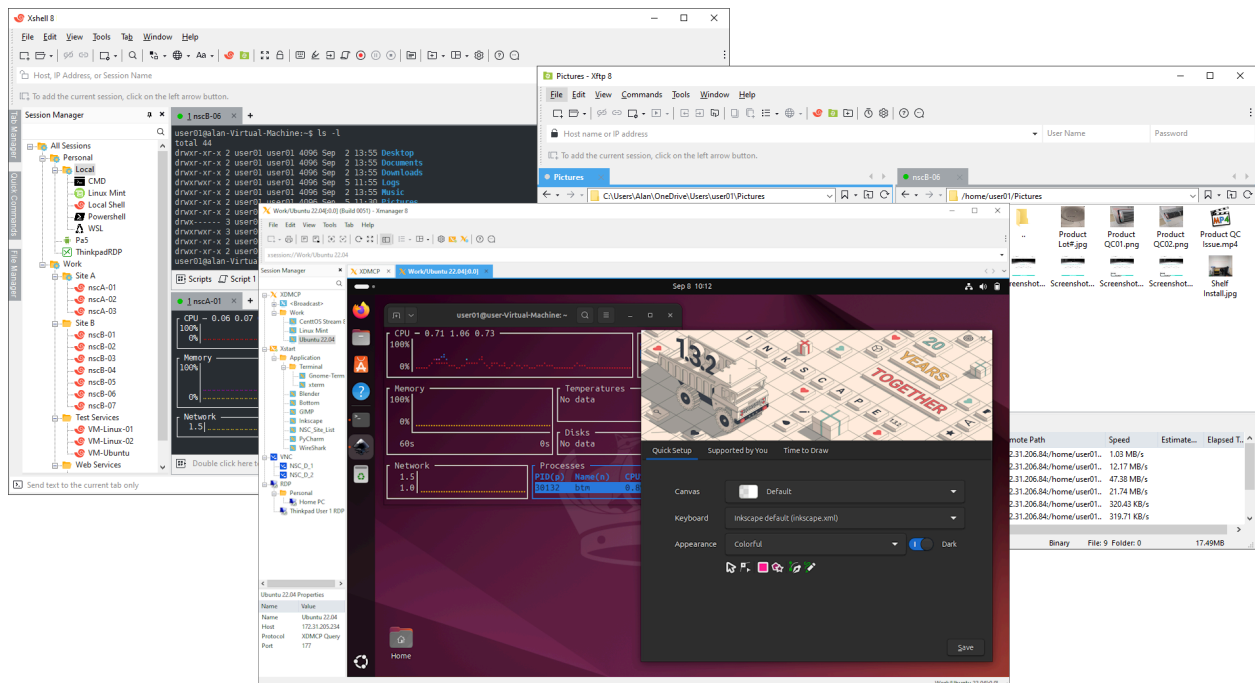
Xshell 8

File Edit View Tools Tab Window Help

Host, IP Address, or Session Name

To add the current session, click on the left arrow button.

Session Manager

All Sessions
Personal
Local
CMD
Linux Mint
Local Shell
Powershell
WSL
Pa5
ThinkpadRDP
Work
Site A
nscA-01
nscA-02
nscA-03
Site B
nscB-01
nscB-02
nscB-03
nscB-04
nscB-05
nscB-06
nscB-07
Test Services
VM-Linux-01
VM-Linux-02
VM-Ubuntu
Web Services

Send text to the current tab only

1 nscB-06

user01@alan-Virtual-Machine:~$ ls -l
total 44
drwxr-xr-x 2 user01 user01 4096 Sep 2 13:55 Desktop
drwxr-xr-x 2 user01 user01 4096 Sep 2 13:55 Documents
drwxr-xr-x 2 user01 user01 4096 Sep 2 13:55 Downloads
drwxrwxr-x 2 user01 user01 4096 Sep 5 11:55 Logs
drwxr-xr-x 2 user01 user01 4096 Sep 2 13:55 Music
drwxr-xr-x 2 user01 user01 4096 Sep 2 13:55 Pictures
drwxr-xr-x
drwxr-xr-x
drwx------
drwxrwxr-x
drwxr-xr-x
user01@alan-Virtual

Scripts Script 1

1 nscA-01

CPU - 0.06 0.07
100%
Memory
100%
0%
Network
1.5

Double click here t

Pictures - Xftp 8

File Edit Commands Tools Window Help

Host name or IP address
User Name
Password

To add the current session, click on the left arrow button.

Pictures
C:\Users\Alan\OneDrive\Users\user01\Pictures

nscB-06
/home/user01/Pictures

..
Product Lot#.jpg
Product QC01.png
Product QC02.png
Product QC Issue.mp4
Screenshot...
Screenshot...
Screenshot...
Screenshot...
Shelf Install.jpg

mote Path
Speed
Estimate...
Elapsed T...
2.31.206.84:/home/user01/
1.03 MB/s
2.31.206.84:/home/user01/
12.17 MB/s
2.31.206.84:/home/user01/
47.38 MB/s
2.31.206.84:/home/user01/
21.74 MB/s
2.31.206.84:/home/user01/
320.43 KB/s
2.31.206.84:/home/user01/
319.71 KB/s

Binary File: 9 Folder: 0 17.49MB

Work/Ubuntu 22.04[0.0] (Build 0051) - Xmanager 8

File Edit View Tools Tab Help

xsession://Work/Ubuntu 22.04

Session Manager

XDMCP
<Broadcast>
Work
CentOS Stream E
Linux Mint
Ubuntu 22.04
Xstart
Application
Terminal
Gnome-Term
xterm
Blender
Bottom
GIMP
Inkscape
NSC_Site_List
PyCharm
WireShark
VNC
NSC_D_1
NSC_D_2
RDP
Personal
Home PC
Thinkpad User 1 RDP

Ubuntu 22.04 Properties

| Name | Value |
|---|---|
| Name | Ubuntu 22.04 |
| Host | 172.31.205.234 |
| Protocol | XDMCP Query |
| Port | 177 |

XDMCP
Work/Ubuntu 22.04[0.0]

Sep 8 10:12

user01@user-Virtual-Machine: ~

CPU - 0.71 1.06 0.73
100%
0%
Memory
100%
0%
60s
0s
Temperatures
No data
Disks
No data
Network
1.5
1.0
Processes
PID(p) Name(n) CPU
30132 btm 0.0

Home

1.3.2
20 YEARS TOGETHER
INKSCAPE

Quick Setup
Supported by You
Time to Draw

Canvas
Default
Keyboard
Inkscape default (inkscape.xml)
Appearance
Colorful
Dark

Save